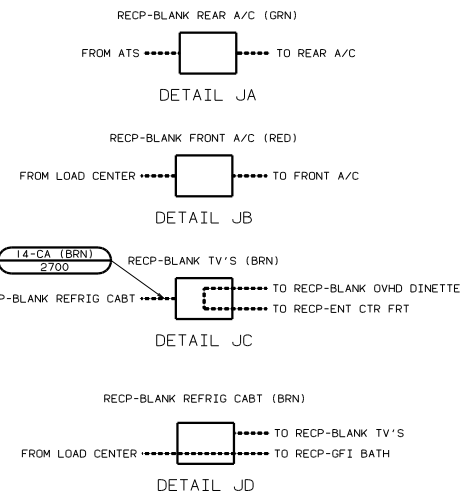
RECP-BLANK REAR A/C (GRN)

FROM ATS

TO REAR A/C

DETAIL JA

RECP-BLANK FRONT A/C (RED)

FROM LOAD CENTER

TO FRONT A/C

DETAIL JB

14-CA (BRN)
2700

RECP-BLANK TV'S (BRN)

P-BLANK REFRIG CABT

TO RECP-BLANK OVHD DINETTE

TO RECP-ENT CTR FRT

DETAIL JC

RECP-BLANK REFRIG CABT (BRN)

TO RECP-BLANK TV'S

FROM LOAD CENTER

TO RECP-GFI BATH

DETAIL JD